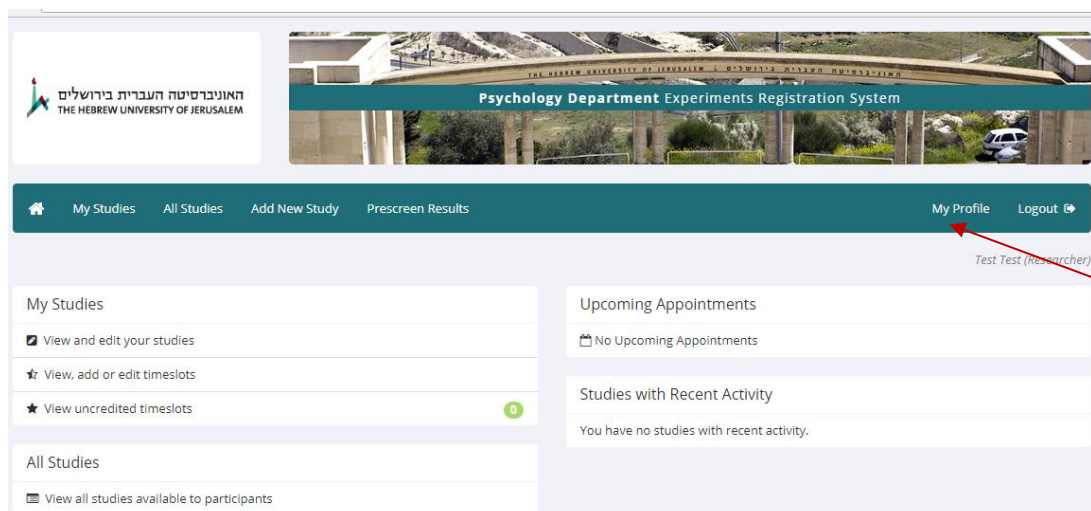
האוניברסיטה העברית בירושלים
THE HEBREW UNIVERSITY OF JERUSALEM

THE HEBREW UNIVERSITY OF JERUSALEM האוניברסיטה העברית בירושלים

Psychology Department Experiments Registration System

My Studies All Studies Add New Study Prescreen Results My Profile Logout

Test Test (Researcher)

My Studies
View and edit your studies
View, add or edit timeslots
View uncredited timeslots 0

All Studies
View all studies available to participants

Upcoming Appointments
No Upcoming Appointments

Studies with Recent Activity
You have no studies with recent activity.